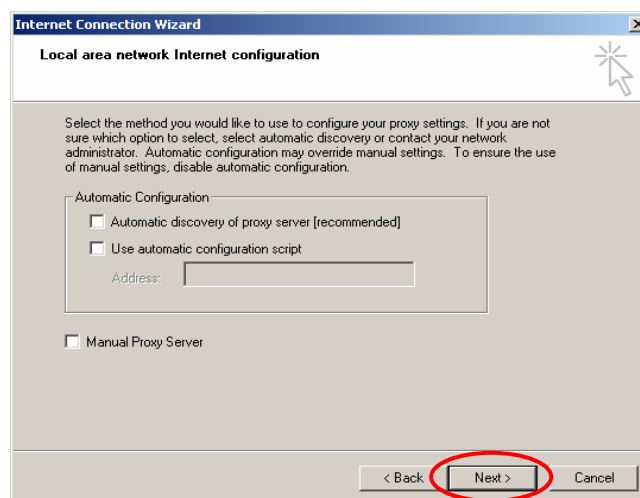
Internet Connection Wizard

Local area network Internet configuration

Select the method you would like to use to configure your proxy settings. If you are not sure which option to select, select automatic discovery or contact your network administrator. Automatic configuration may override manual settings. To ensure the use of manual settings, disable automatic configuration.

Automatic Configuration

Automatic discovery of proxy server [recommended]

Use automatic configuration script

Address:

Manual Proxy Server

< Back

Next >

Cancel